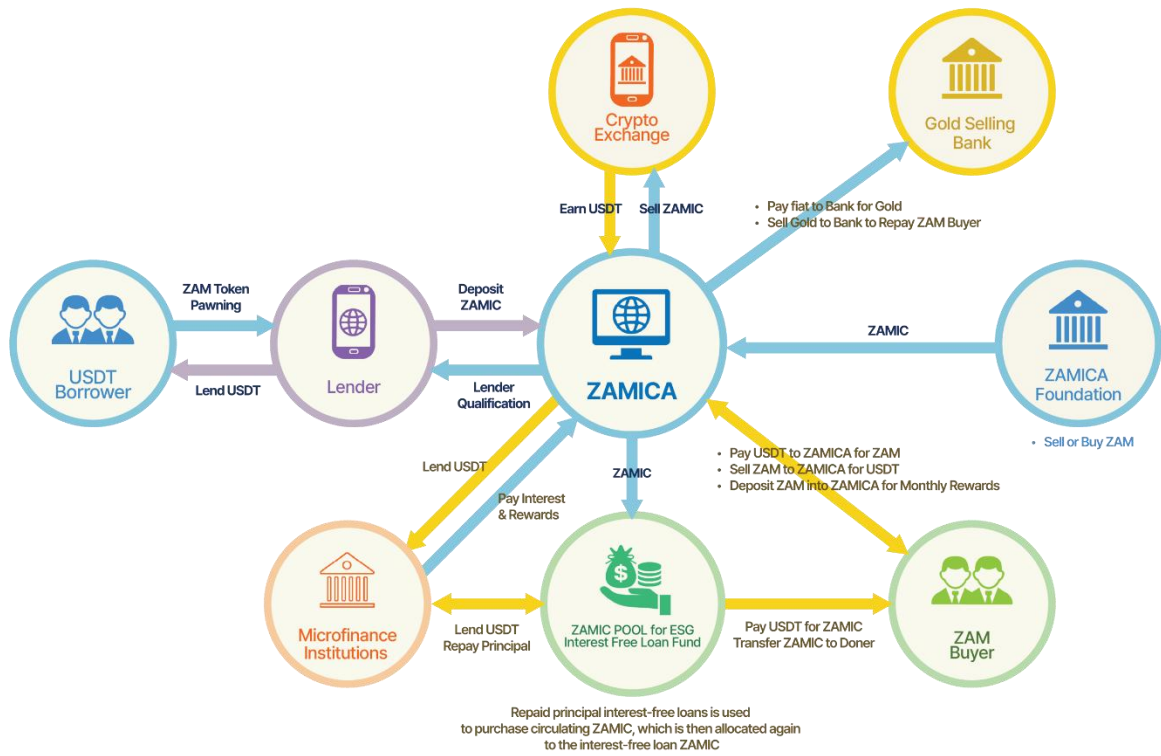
Crypto Exchange

Gold Selling Bank

Earn USDT

Sell ZAMIC

• Pay fiat to Bank for Gold
• Sell Gold to Bank to Repay ZAM Buyer

ZAM Token Pawning

Deposit ZAMIC

USDT Borrower

Lender

ZAMICA

ZAMIC

ZAMICA Foundation

Lend USDT

Lender Qualification

• Sell or Buy ZAM

Lend USDT

ZAMIC

• Pay USDT to ZAMICA for ZAM
• Sell ZAM to ZAMICA for USDT
• Deposit ZAM into ZAMICA for Monthly Rewards

Pay Interest & Rewards

Microfinance Institutions

Lend USDT
Repay Principal

ZAMIC POOL for ESG Interest Free Loan Fund

Pay USDT for ZAMIC
Transfer ZAMIC to Doner

ZAM Buyer

Repaid principal interest-free loans is used to purchase circulating ZAMIC, which is then allocated again to the interest-free loan ZAMIC